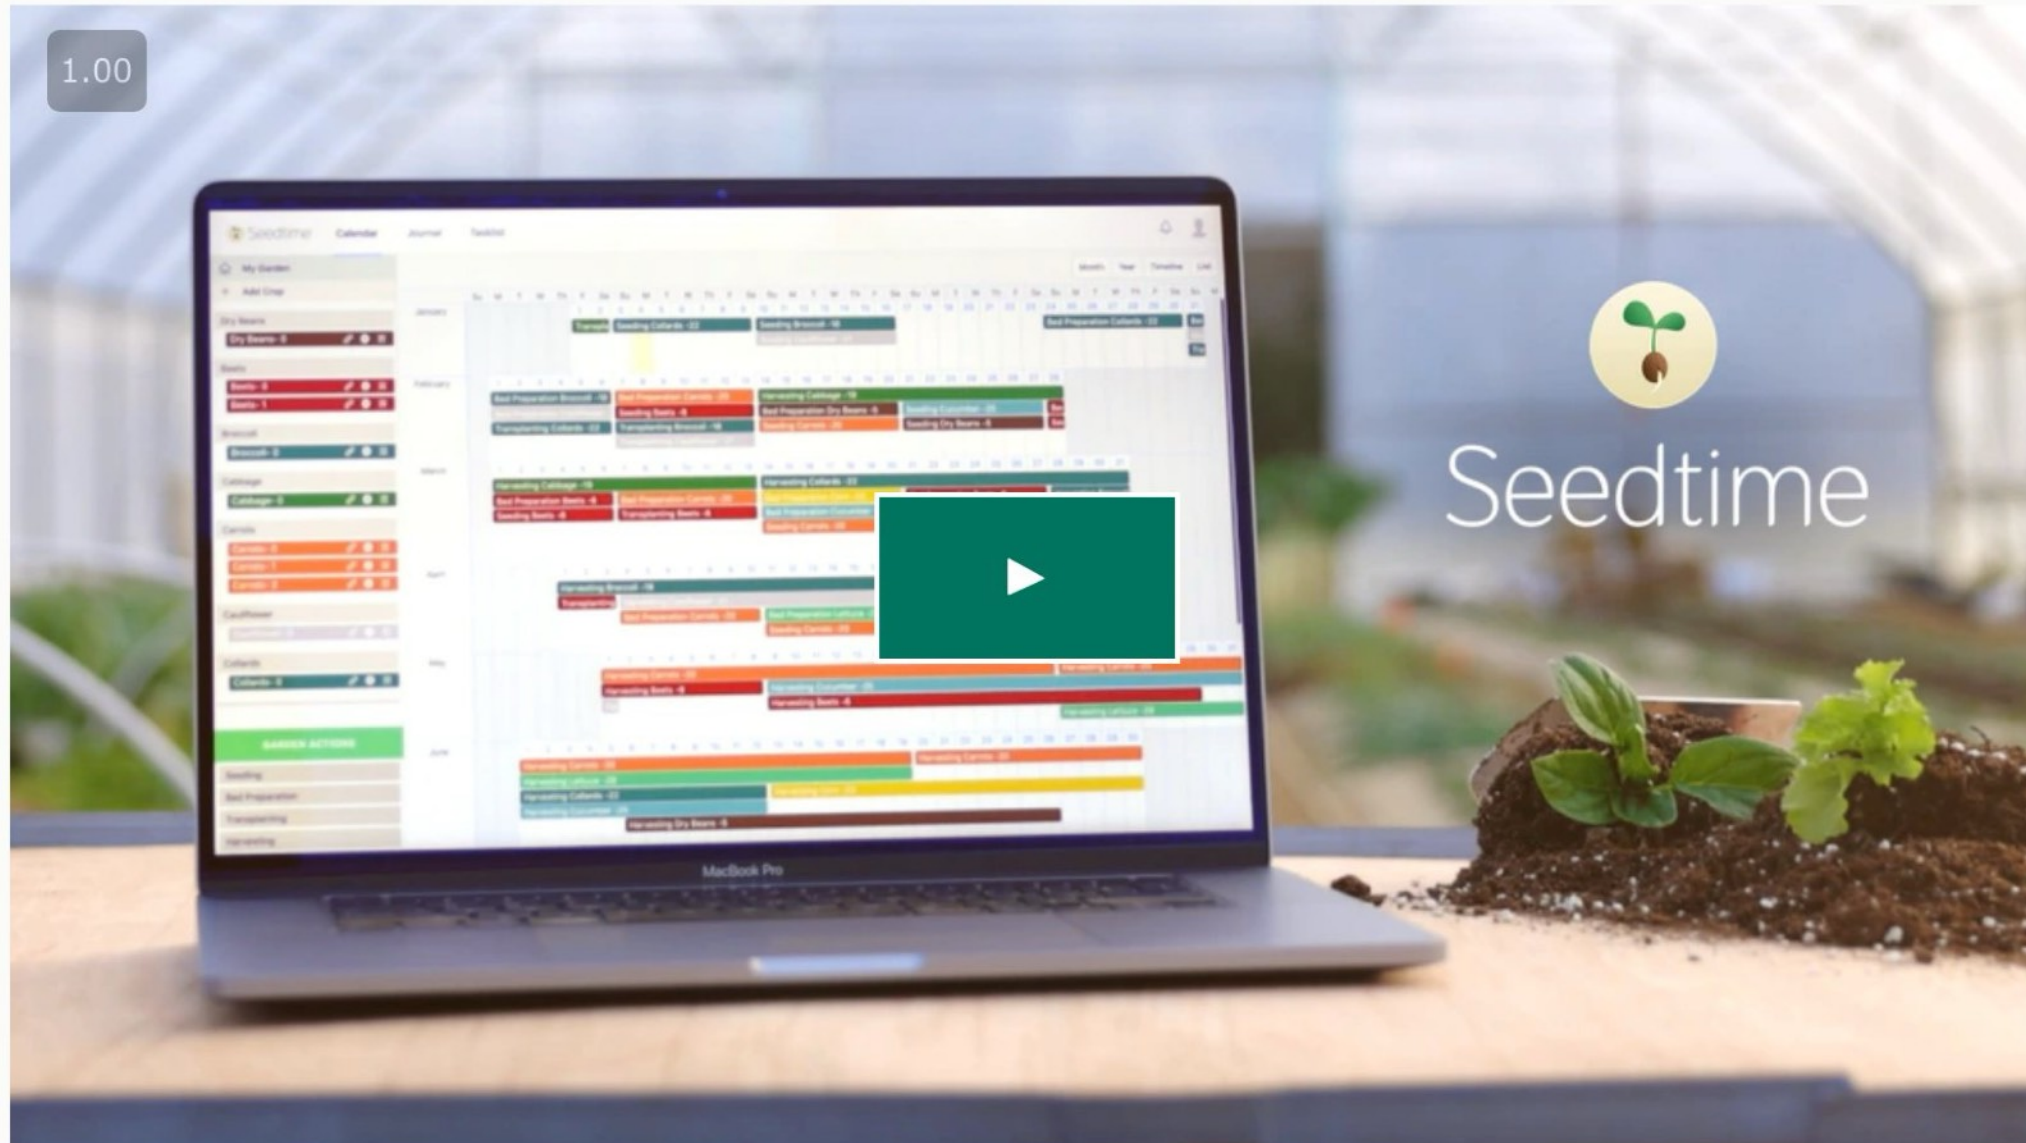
1.00

Seedtime

Seedtime Calendar Journal Tasklist

My Garden
Add Crop

Dry Beans
Dry Beans - 0
Beets
Beets - 0
Beets - 1
Broccoli
Broccoli - 0
Cabbage
Cabbage - 0
Carrots
Carrots - 0
Carrots - 1
Carrots - 2
Cauliflower
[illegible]
Collards
Collards - 0

GARDEN ACTIONS
Seeding
Bed Preparation
Transplanting
Harvesting

Month Year Timeline List

January
February
March
April
May
June

Seeding Collards - 22
Seeding Broccoli - 18
Bed Preparation Collards - 22
Bed Preparation Broccoli - 18
Transplanting Collards - 22
Transplanting Broccoli - 18
Bed Preparation Carrots - 20
Seeding Beets - 8
Harvesting Cabbage - 19
Bed Preparation Dry Beans - 6
Seeding Cucumber - 20
Seeding Carrots - 20
Seeding Dry Beans - 6
Bed Preparation Beets - 8
Seeding Beets - 8
Transplanting Beets - 8
Harvesting Collards - 22
Seeding Carrots - 20
Harvesting Broccoli - 18
Bed Preparation Carrots - 20
Bed Preparation Lettuce
Seeding Carrots - 20
Harvesting Carrots - 20
Harvesting Beets - 8
Harvesting Cucumber - 20
Harvesting Lettuce
Harvesting Collards - 22
Harvesting Cucumber - 20
Harvesting Dry Beans - 6

MacBook Pro